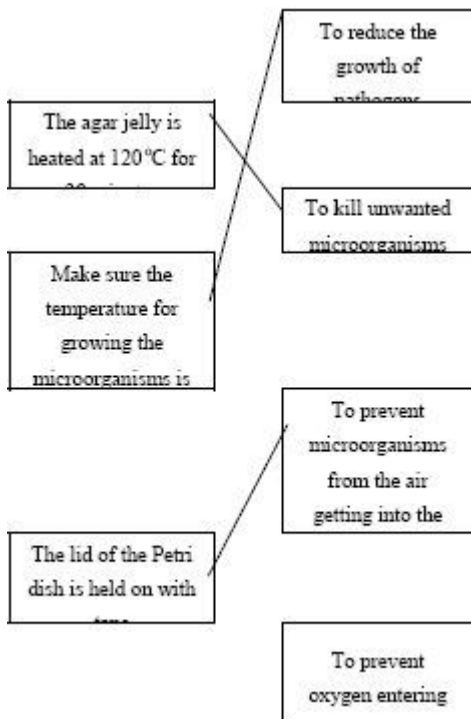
To reduce the growth of pathogens

The agar jelly is heated at 120°C for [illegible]

To kill unwanted microorganisms

Make sure the temperature for growing the microorganisms is

To prevent microorganisms from the air getting into the

The lid of the Petri dish is held on with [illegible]

To prevent oxygen entering